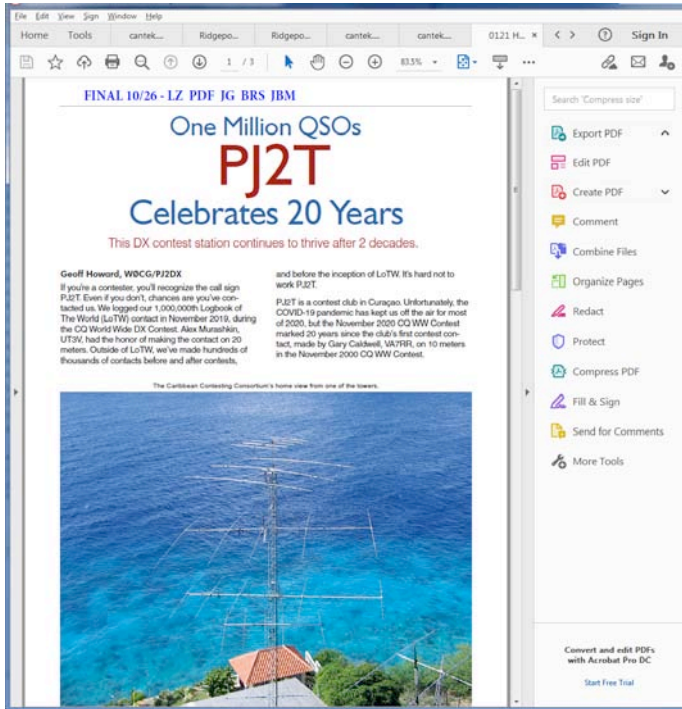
File Edit View Sign Window Help

Home Tools cantek... Ridgepo... Ridgepo... cantek... cantek... 0121 H... × < > ? Sign In

1 / 3 83.5%

FINAL 10/26 - LZ PDF JG BRS JBM

One Million QSOs

PJ2T

Celebrates 20 Years

This DX contest station continues to thrive after 2 decades.

Geoff Howard, WØCG/PJ2DX

If you're a contester, you'll recognize the call sign PJ2T. Even if you don't, chances are you've contacted us. We logged our 1,000,000th Logbook of The World (LoTW) contact in November 2019, during the CQ World Wide DX Contest. Alex Murashkin, UT3V, had the honor of making the contact on 20 meters. Outside of LoTW, we've made hundreds of thousands of contacts before and after contests, and before the inception of LoTW. It's hard not to work PJ2T.

PJ2T is a contest club in Curaçao. Unfortunately, the COVID-19 pandemic has kept us off the air for most of 2020, but the November 2020 CQ WW Contest marked 20 years since the club's first contest contact, made by Gary Caldwell, VA7RR, on 10 meters in the November 2000 CQ WW Contest.

The Caribbean Contesting Consortium's home view from one of the towers.

Search 'Compress size'

Export PDF

Edit PDF

Create PDF

Comment

Combine Files

Organize Pages

Redact

Protect

Compress PDF

Fill & Sign

Send for Comments

More Tools

Convert and edit PDFs with Acrobat Pro DC

Start Free Trial